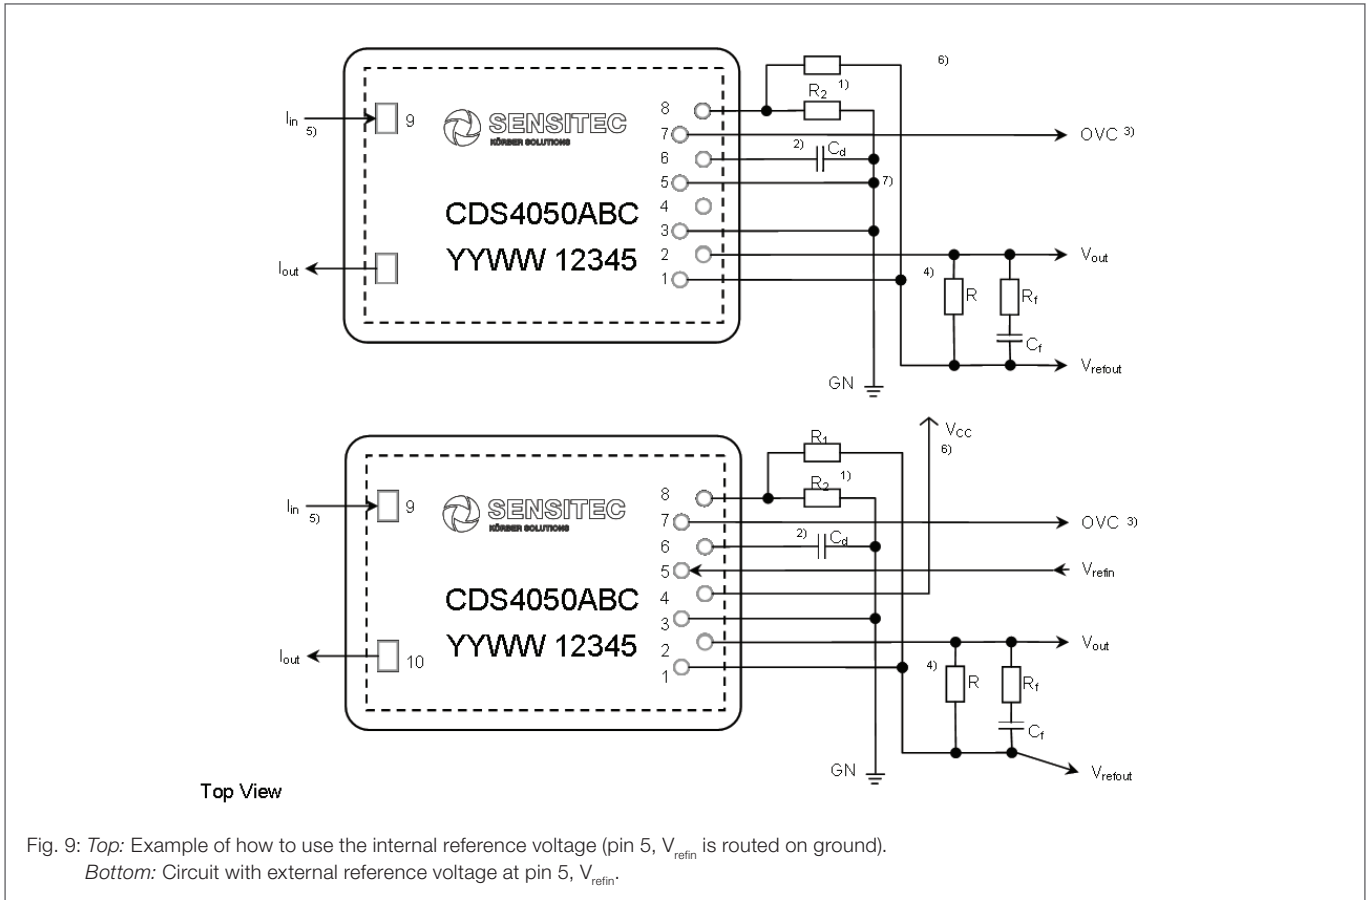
6)

$R_2$ 1)

$I_{in}$ 5)

9

SENSITEC
KÖRBER SOLUTIONS

8
7
6
5
4
3
2
1

2) $C_d$

7)

OVC 3)

CDS4050ABC
YYWW 12345

$I_{out}$

$V_{out}$

4)

R

$R_f$

$C_f$

$V_{refout}$

GN

$R_1$

$V_{CC}$
6)

$R_2$ 1)

$I_{in}$ 5)

9

SENSITEC
KÖRBER SOLUTIONS

8
7
6
5
4
3
2
1

2) $C_d$

OVC 3)

$V_{refin}$

CDS4050ABC
YYWW 12345

$I_{out}$

10

$V_{out}$

4)

R

$R_f$

$C_f$

$V_{refout}$

GN

Top View

Fig. 9: *Top:* Example of how to use the internal reference voltage (pin 5, $V_{refin}$ is routed on ground).
*Bottom:* Circuit with external reference voltage at pin 5, $V_{refin}$.